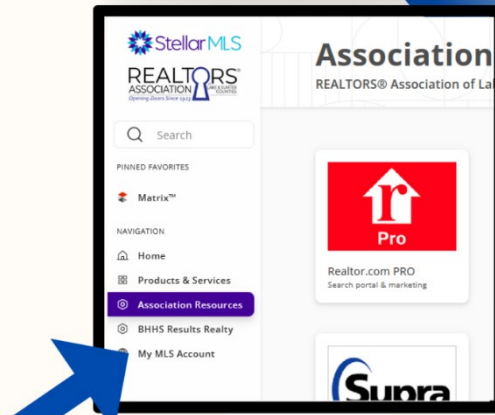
StellarMLS

REALTORS® ASSOCIATION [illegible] COUNTIES
Opening Doors Since 1923

Search

PINNED FAVORITES

Matrix™

NAVIGATION

Home

Products & Services

Association Resources

BHHS Results Realty

My MLS Account

Association

REALTORS® Association of La

Pro

Realtor.com PRO
Search portal & marketing

Supra